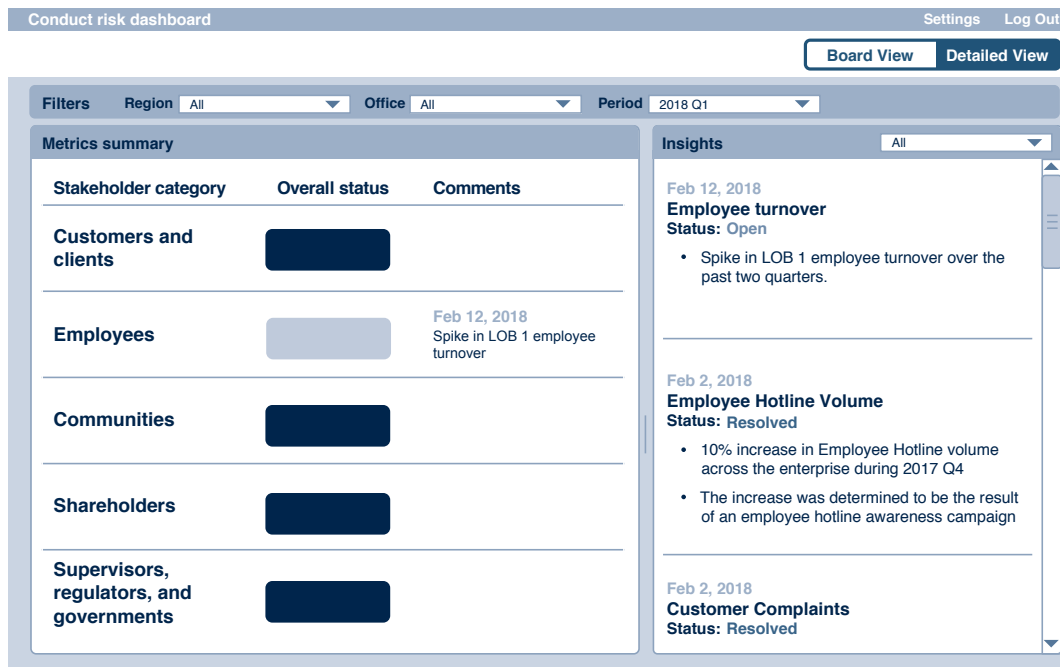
Conduct risk dashboard

Settings Log Out

Board View Detailed View

Filters Region All Office All Period 2018 Q1

Metrics summary

| Stakeholder category | Overall status | Comments |
|---|---|---|
| Customers and clients | | |
| Employees | | Feb 12, 2018 Spike in LOB 1 employee turnover |
| Communities | | |
| Shareholders | | |
| Supervisors, regulators, and governments | | |

Insights All

Feb 12, 2018
Employee turnover
Status: Open
• Spike in LOB 1 employee turnover over the past two quarters.

Feb 2, 2018
Employee Hotline Volume
Status: Resolved
• 10% increase in Employee Hotline volume across the enterprise during 2017 Q4
• The increase was determined to be the result of an employee hotline awareness campaign

Feb 2, 2018
Customer Complaints
Status: Resolved